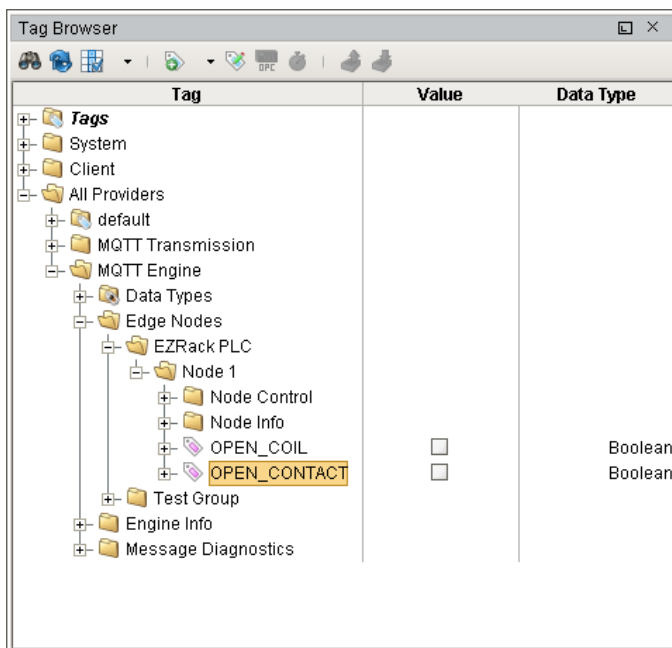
Tag Browser

| Tag | Value | Data Type |
|---|---|---|
| Tags | | |
| System | | |
| Client | | |
| All Providers | | |
| default | | |
| MQTT Transmission | | |
| MQTT Engine | | |
| Data Types | | |
| Edge Nodes | | |
| EZRack PLC | | |
| Node 1 | | |
| Node Control | | |
| Node Info | | |
| OPEN_COIL | ☐ | Boolean |
| OPEN_CONTACT | ☐ | Boolean |
| Test Group | | |
| Engine Info | | |
| Message Diagnostics | | |